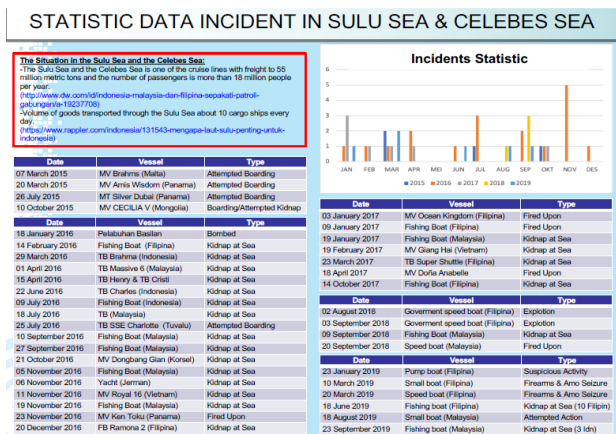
STATISTIC DATA INCIDENT IN SULU SEA & CELEBES SEA

The Situation in the Sulu Sea and the Celebes Sea:
-The Sulu Sea and the Celebes Sea is one of the cruise lines with freight to 55 million metric tons and the number of passengers is more than 18 million people per year.
(http://www.dw.com/id/indonesia-malaysia-dan-filipina-sepakati-patroli-gabungan/a-19237708)
-Volume of goods transported through the Sulu Sea about 10 cargo ships every day.
(https://www.rappler.com/indonesia/131543-mengapa-laut-sulu-penting-untuk-indonesia)

Incidents Statistic

JAN FEB MAR APR MEI JUN JUL AGS SEP OKT NOV DES

2015 2016 2017 2018 2019

| Date | Vessel | Type |
|---|---|---|
| 07 March 2015 | MV Brahms (Malta) | Attempted Boarding |
| 20 March 2015 | MV Amis Wisdom (Panama) | Attempted Boarding |
| 26 July 2015 | MT Silver Dubai (Panama) | Attempted Boarding |
| 10 October 2015 | MV CECILIA V (Mongolia) | Boarding/Attempted Kidnap |

| Date | Vessel | Type |
|---|---|---|
| 18 January 2016 | Pelabuhan Basilan | Bombed |
| 14 February 2016 | Fishing Boat (Filipina) | Kidnap at Sea |
| 29 March 2016 | TB Brahma (Indonesia) | Kidnap at Sea |
| 01 April 2016 | TB Massive 6 (Malaysia) | Kidnap at Sea |
| 15 April 2016 | TB Henry & TB Cristi | Kidnap at Sea |
| 22 June 2016 | TB Charles (Indonesia) | Kidnap at Sea |
| 09 July 2016 | Fishing Boat (Indonesia) | Kidnap at Sea |
| 18 July 2016 | TB (Malaysia) | Kidnap at Sea |
| 25 July 2016 | TB SSE Charlotte (Tuvalu) | Attempted Boarding |
| 10 September 2016 | Fishing Boat (Malaysia) | Kidnap at Sea |
| 27 September 2016 | Fishing Boat (Malaysia) | Kidnap at Sea |
| 21 October 2016 | MV Dongbang Gian (Korsel) | Kidnap at Sea |
| 05 November 2016 | Fishing Boat (Malaysia) | Kidnap at Sea |
| 06 November 2016 | Yacht (Jerman) | Kidnap at Sea |
| 11 November 2016 | MV Royal 16 (Vietnam) | Kidnap at Sea |
| 19 November 2016 | Fishing Boat (Malaysia) | Kidnap at Sea |
| 23 November 2016 | MV Ken Toku (Panama) | Fired Upon |
| 20 December 2016 | FB Ramona 2 (Filipina) | Kidnap at Sea |

| Date | Vessel | Type |
|---|---|---|
| 03 January 2017 | MV Ocean Kingdom (Filipina) | Fired Upon |
| 09 January 2017 | Fishing Boat (Filipina) | Kidnap at Sea |
| 19 January 2017 | Fishing Boat (Malaysia) | Kidnap at Sea |
| 19 February 2017 | MV Giang Hai (Vietnam) | Kidnap at Sea |
| 23 March 2017 | TB Super Shuttle (Filipina) | Kidnap at Sea |
| 18 April 2017 | MV Doña Anabelle | Fired Upon |
| 14 October 2017 | Fishing Boat (Filipina) | Kidnap at Sea |

| Date | Vessel | Type |
|---|---|---|
| 02 August 2018 | Goverment speed boat (Filipina) | Explotion |
| 03 September 2018 | Goverment speed boat (Filipina) | Explotion |
| 09 September 2018 | Fishing Boat (Malaysia) | Kidnap at Sea |
| 20 September 2018 | Speed boat (Malaysia) | Fired Upon |

| Date | Vessel | Type |
|---|---|---|
| 23 January 2019 | Pump boat (Filipina) | Suspicious Activity |
| 10 March 2019 | Small boat (Filipina) | Firearms & Amo Seizure |
| 20 March 2019 | Speed boat (Filipina) | Firearms & Amo Seizure |
| 18 June 2019 | Fishing boat (Filipina) | Kidnap at Sea (10 Filipin) |
| 18 August 2019 | Small boat (Malaysia) | Attempted Action |
| 23 September 2019 | Fishing boat (Malaysia) | Kidnap at Sea (3 Idn) |